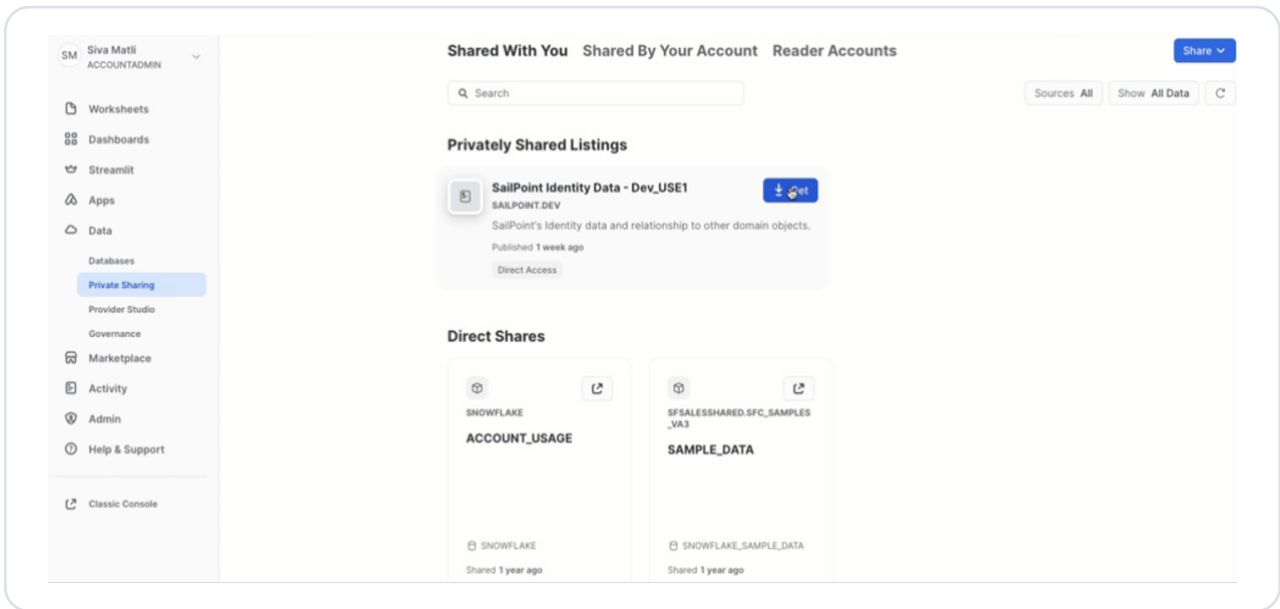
SM Siva Matli
ACCOUNTADMIN

Worksheets
Dashboards
Streamlit
Apps
Data
Databases
Private Sharing
Provider Studio
Governance
Marketplace
Activity
Admin
Help & Support

Classic Console

Shared With You Shared By Your Account Reader Accounts

Share

Search

Sources All Show All Data

Privately Shared Listings

SailPoint Identity Data - Dev_USE1
SAILPOINT.DEV
SailPoint's Identity data and relationship to other domain objects.
Published 1 week ago
Direct Access

Get

Direct Shares

SNOWFLAKE
ACCOUNT_USAGE
SNOWFLAKE
Shared 1 year ago

SFSALESSHARED.SFC_SAMPLES_VA3
SAMPLE_DATA
SNOWFLAKE_SAMPLE_DATA
Shared 1 year ago